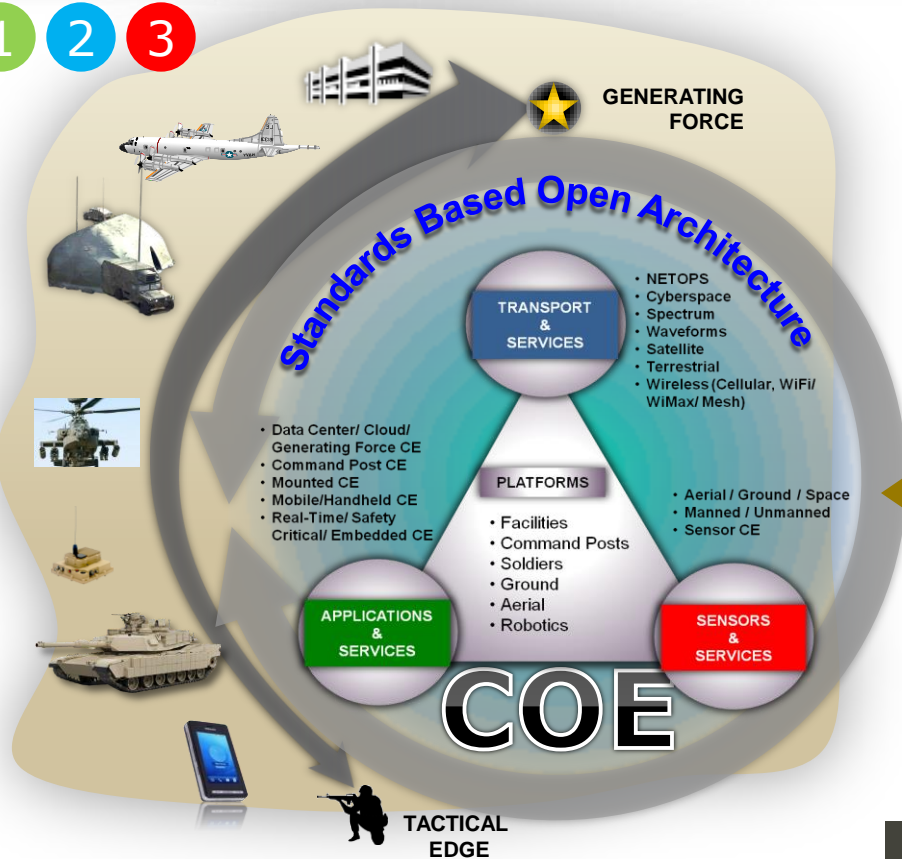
1 2 3

GENERATING FORCE

Standards Based Open Architecture

TRANSPORT & SERVICES

• NETOPS
• Cyberspace
• Spectrum
• Waveforms
• Satellite
• Terrestrial
• Wireless (Cellular, WiFi/ WiMax/ Mesh)

• Data Center/ Cloud/ Generating Force CE
• Command Post CE
• Mounted CE
• Mobile/Handheld CE
• Real-Time/ Safety Critical/ Embedded CE

PLATFORMS

• Facilities
• Command Posts
• Soldiers
• Ground
• Aerial
• Robotics

• Aerial / Ground / Space
• Manned / Unmanned
• Sensor CE

APPLICATIONS & SERVICES

SENSORS & SERVICES

COE

TACTICAL EDGE